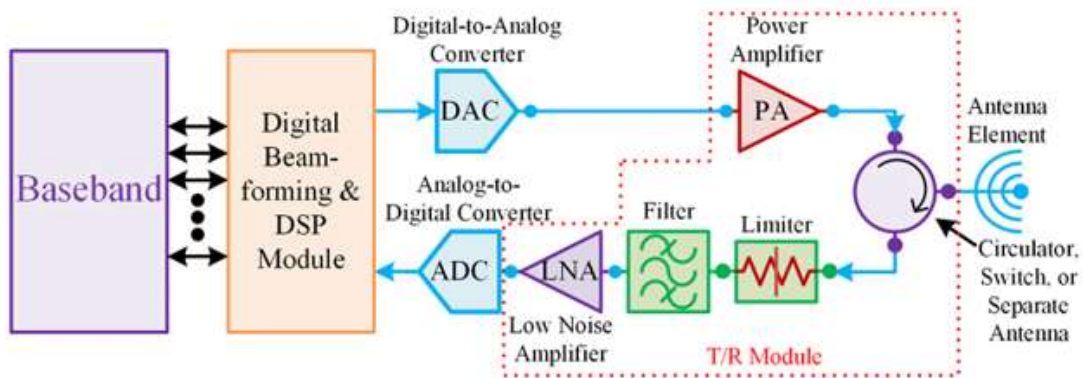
Baseband

Digital Beamforming & DSP Module

Digital-to-Analog Converter

DAC

Power Amplifier

PA

Antenna Element

Analog-to-Digital Converter

ADC

LNA

Filter

Limiter

Circulator, Switch, or Separate Antenna

Low Noise Amplifier

T/R Module